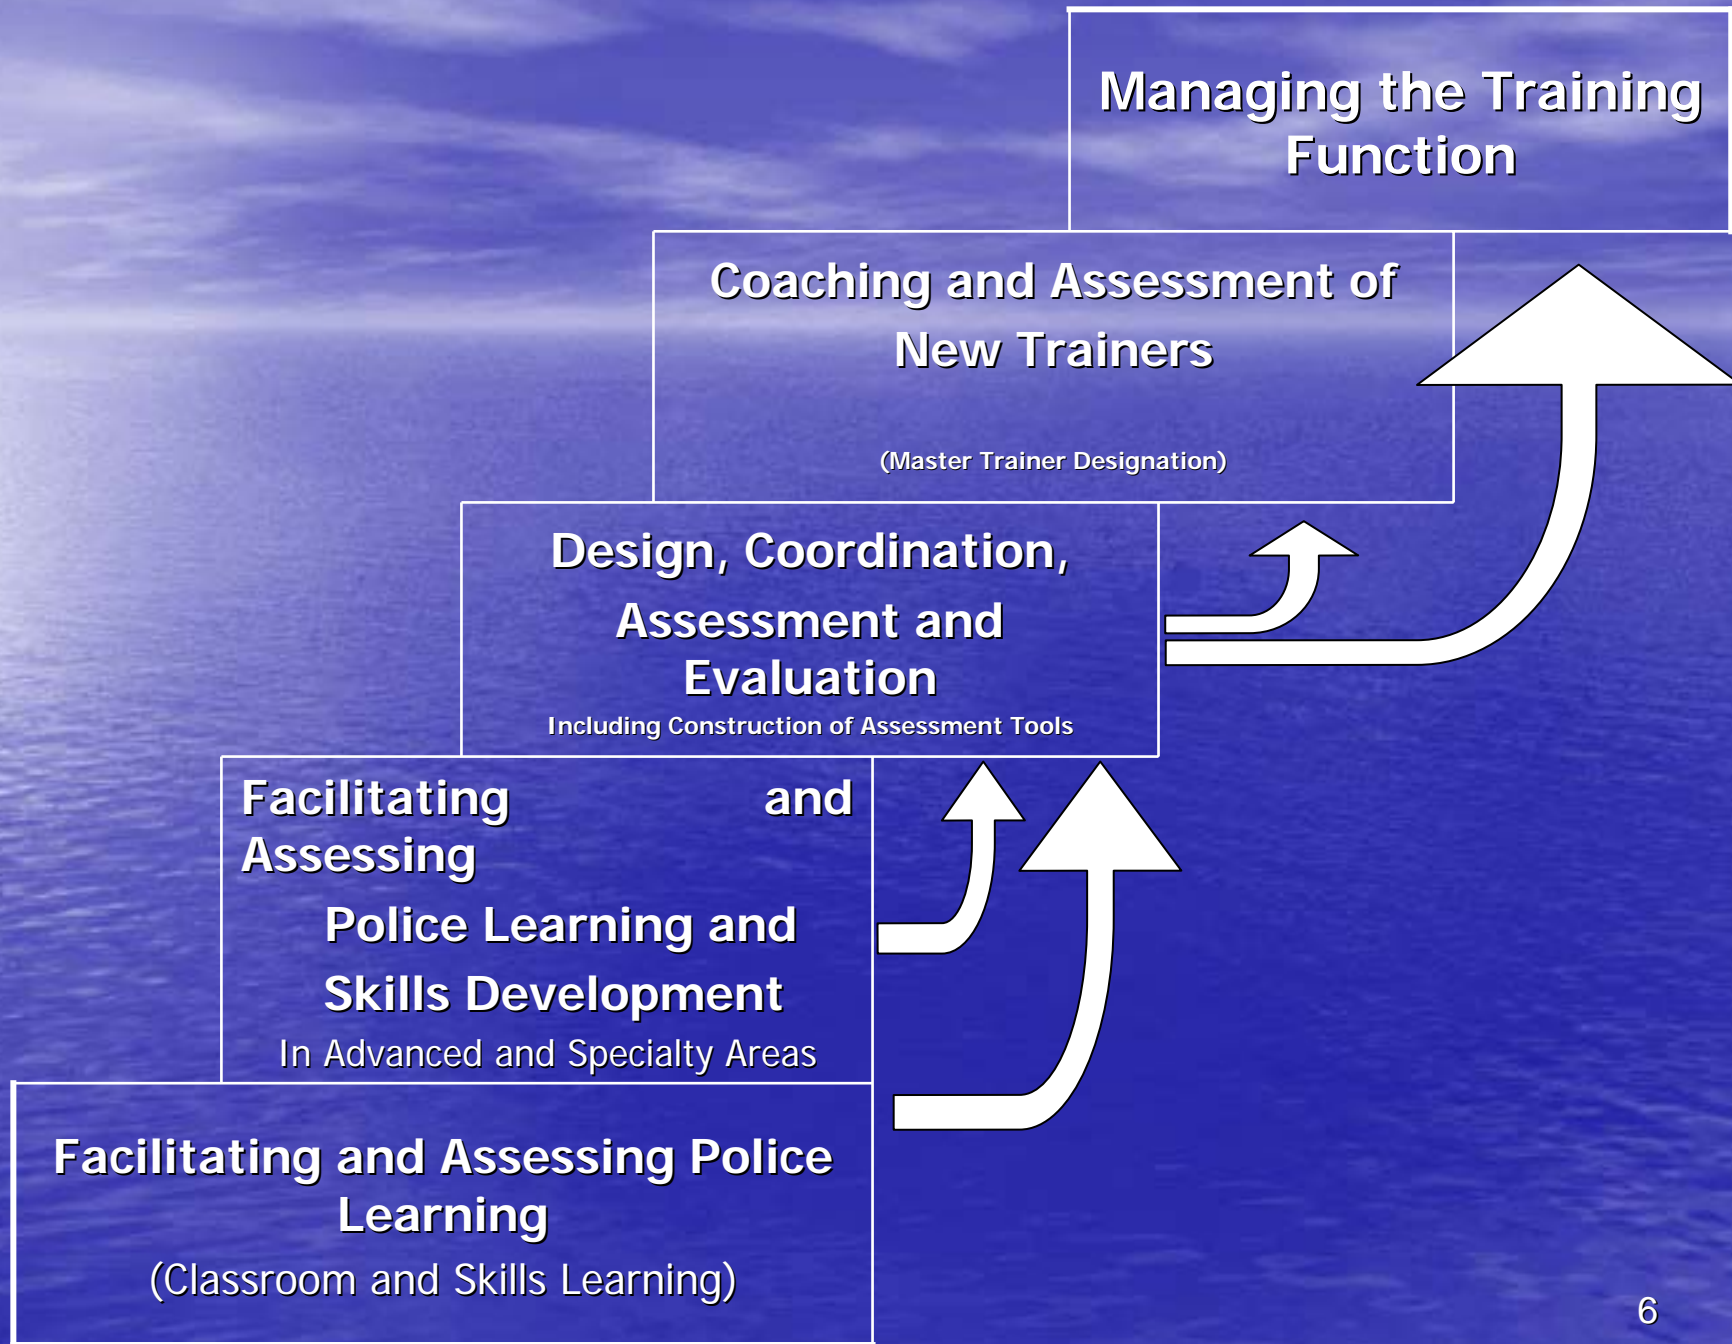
Managing the Training Function

Coaching and Assessment of New Trainers

(Master Trainer Designation)

Design, Coordination, Assessment and Evaluation

Including Construction of Assessment Tools

Facilitating and Assessing

Police Learning and Skills Development

In Advanced and Specialty Areas

Facilitating and Assessing Police Learning

(Classroom and Skills Learning)

6